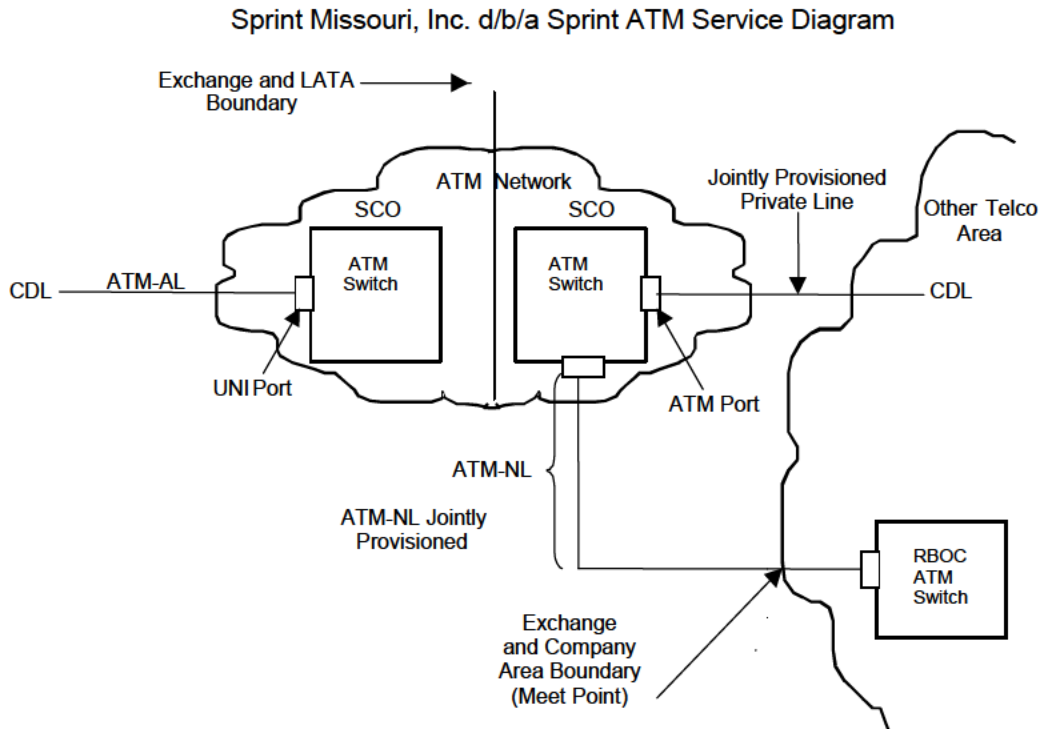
Sprint Missouri, Inc. d/b/a Sprint ATM Service Diagram

Exchange and LATA Boundary

ATM Network

Jointly Provisioned Private Line

Other Telco Area

SCO

SCO

ATM Switch

ATM Switch

CDL

ATM-AL

CDL

UNI Port

ATM Port

ATM-NL

ATM-NL Jointly Provisioned

RBOC ATM Switch

Exchange and Company Area Boundary (Meet Point)